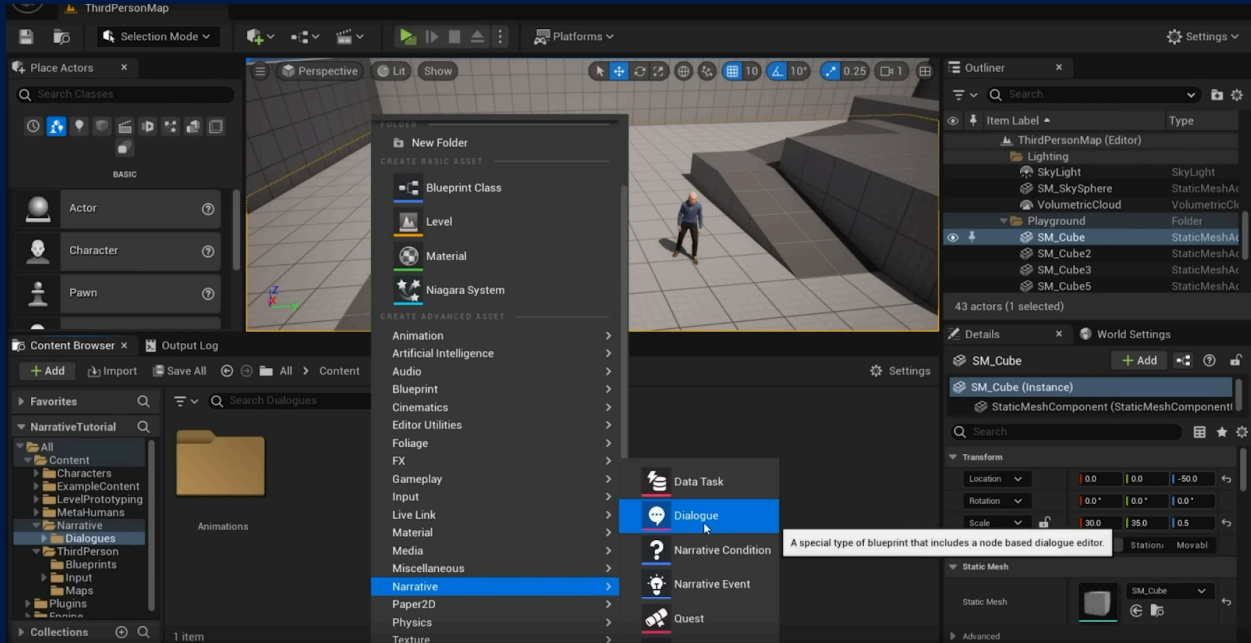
ThirdPersonMap

Selection Mode

Platforms

Settings

Place Actors ×

Search Classes

BASIC

Actor

Character

Pawn

Perspective

Lit

Show

10

10°

0.25

1

FOLDER

New Folder

CREATE BASIC ASSET

Blueprint Class

Level

Material

Niagara System

CREATE ADVANCED ASSET

Animation

Artificial Intelligence

Audio

Blueprint

Cinematics

Editor Utilities

Foliage

FX

Gameplay

Input

Live Link

Material

Media

Miscellaneous

Narrative

Paper2D

Physics

Texture

Data Task

Dialogue

Narrative Condition

Narrative Event

Quest

A special type of blueprint that includes a node based dialogue editor.

Outliner ×

Search...

Item Label ▲

Type

ThirdPersonMap (Editor)

Lighting

SkyLight

SkyLight

SM_SkySphere

StaticMeshAc

VolumetricCloud

VolumetricCl

Playground

Folder

SM_Cube

StaticMeshAc

SM_Cube2

StaticMeshAc

SM_Cube3

StaticMeshAc

SM_Cube5

StaticMeshAc

43 actors (1 selected)

Details ×

World Settings

SM_Cube

+ Add

SM_Cube (Instance)

StaticMeshComponent (StaticMeshComponent)

Search

Transform

Location

0.0

0.0

-50.0

Rotation

0.0°

0.0°

0.0°

Scale

30.0

35.0

0.5

Station

Movabl

Static Mesh

Static Mesh

SM_Cube

Advanced

Content Browser ×

Output Log

+ Add

Import

Save All

All

Content

Settings

Favorites

NarrativeTutorial

All

Content

Characters

ExampleContent

LevelPrototyping

MetaHumans

Narrative

Dialogues

ThirdPerson

Blueprints

Input

Maps

Plugins

Engine

Search Dialogues

Animations

Collections

1 item